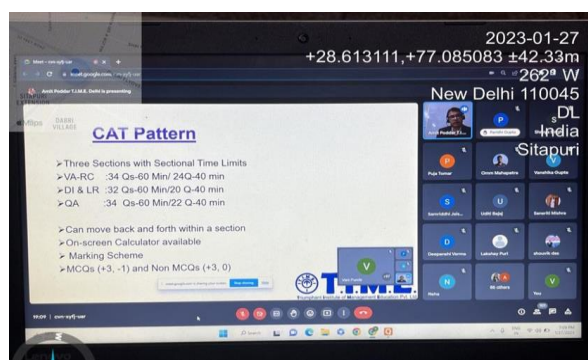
2023-01-27
+28.613111,+77.085083 ±42.33m
262° W
New Delhi 110045
DL
India
Sitapuri

Meet – cvn-zyfj-usr
meet.google.com/cvn-zyfj-usr

Amit Poddar T.I.M.E. Delhi is presenting

CAT Pattern

➢Three Sections with Sectional Time Limits
➢VA-RC :34 Qs-60 Min/ 24Q-40 min
➢DI & LR :32 Qs-60 Min/20 Q-40 min
➢QA :34 Qs-60 Min/22 Q-40 min

➢Can move back and forth within a section
➢On-screen Calculator available
➢ Marking Scheme
➢ MCQs (+3, -1) and Non MCQs (+3, 0)

Stop sharing

T.I.M.E.
Triumphant Institute of Management Education Pvt. Ltd.

Amit Poddar T.I...
Puja Tomar
Orvon Mahapatra
Vanshika Gupta
Saurabh Jais...
Udit Bajaj
Shruti Mishra
Deepanshi Verma
Lakshay Puri
Neha
66 others
You

19:09 | cvn-zyfj-usr